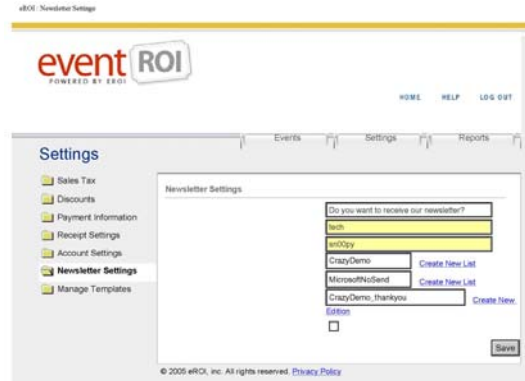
eROI : Newsletter Settings

event ROI
POWERED BY EROI

HOME HELP LOG OUT

Events Settings Reports

Settings

Sales Tax
Discounts
Payment Information
Receipt Settings
Account Settings
Newsletter Settings
Manage Templates

Newsletter Settings

Do you want to receive our newsletter?
tech
sn00py
CrazyDemo Create New List
MicrosoftNoSend Create New List
CrazyDemo_thankyou Create New Edition

Save

© 2005 eROI, inc. All rights reserved. Privacy Policy